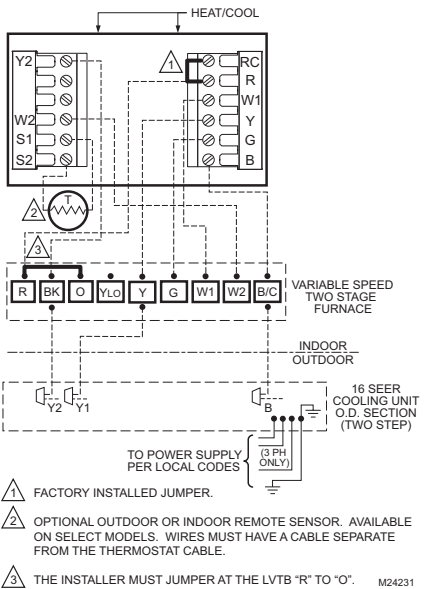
HEAT/COOL

Y2
W2
S1
S2

1
RC
R
W1
Y
G
B

2
T

3

R
BK
O
YLO
Y
G
W1
W2
B/C

VARIABLE SPEED TWO STAGE FURNACE

INDOOR
OUTDOOR

Y2
Y1
B

16 SEER COOLING UNIT O.D. SECTION (TWO STEP)

TO POWER SUPPLY PER LOCAL CODES

(3 PH ONLY)

1 FACTORY INSTALLED JUMPER.

2 OPTIONAL OUTDOOR OR INDOOR REMOTE SENSOR. AVAILABLE ON SELECT MODELS. WIRES MUST HAVE A CABLE SEPARATE FROM THE THERMOSTAT CABLE.

3 THE INSTALLER MUST JUMPER AT THE LVTB "R" TO "O".

M24231